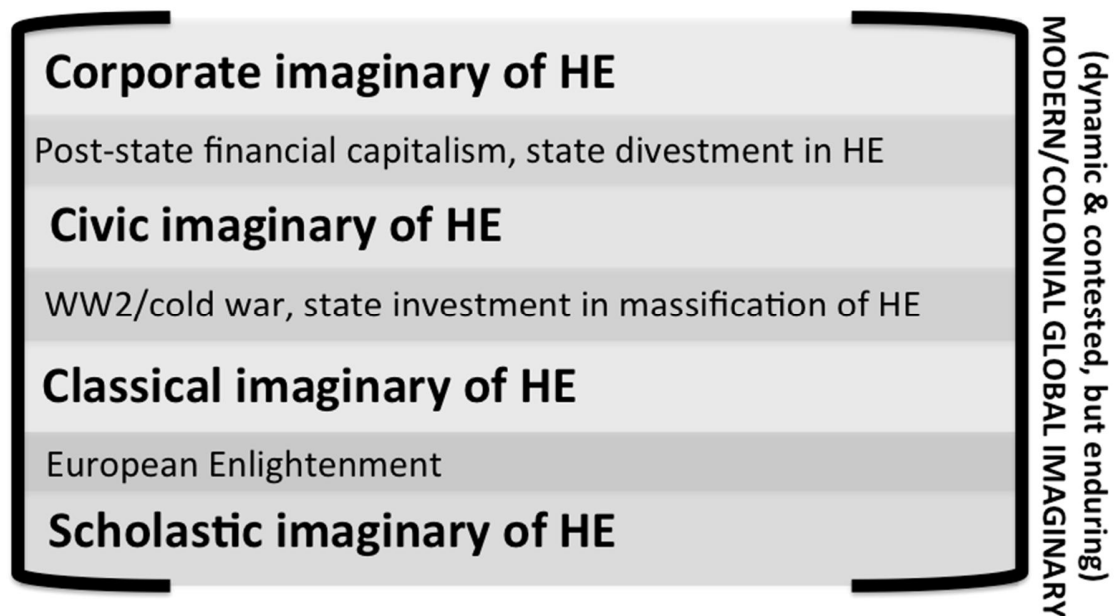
Corporate imaginary of HE

Post-state financial capitalism, state divestment in HE

Civic imaginary of HE

WW2/cold war, state investment in massification of HE

Classical imaginary of HE

European Enlightenment

Scholastic imaginary of HE

MODERN/COLONIAL GLOBAL IMAGINARY (dynamic & contested, but enduring)